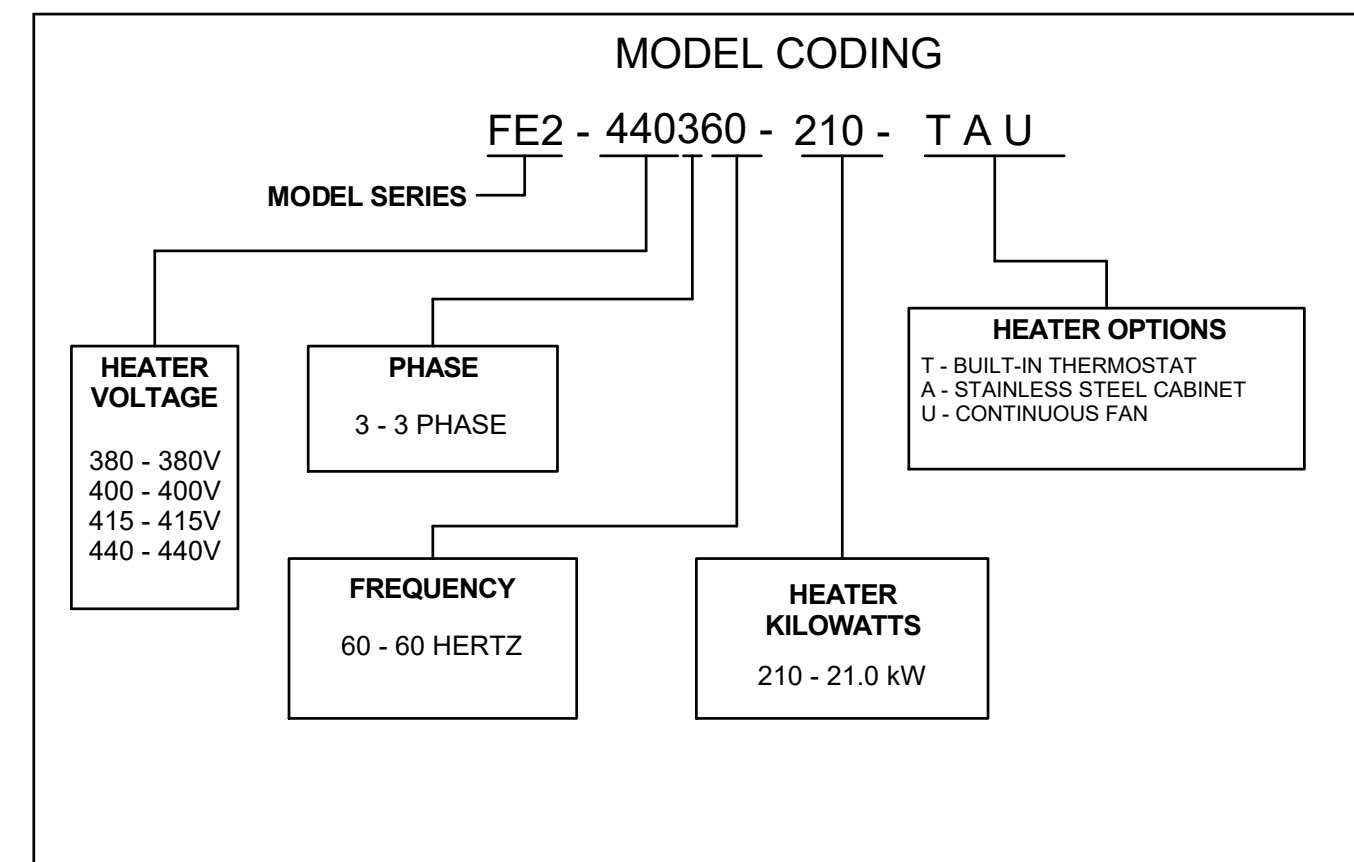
MODEL CODING

FE2 - 440360 - 210 - T A U

MODEL SERIES

HEATER VOLTAGE

380 - 380V
400 - 400V
415 - 415V
440 - 440V

PHASE

3 - 3 PHASE

FREQUENCY

60 - 60 HERTZ

HEATER KILOWATTS

210 - 21.0 kW

HEATER OPTIONS

T - BUILT-IN THERMOSTAT
A - STAINLESS STEEL CABINET
U - CONTINUOUS FAN